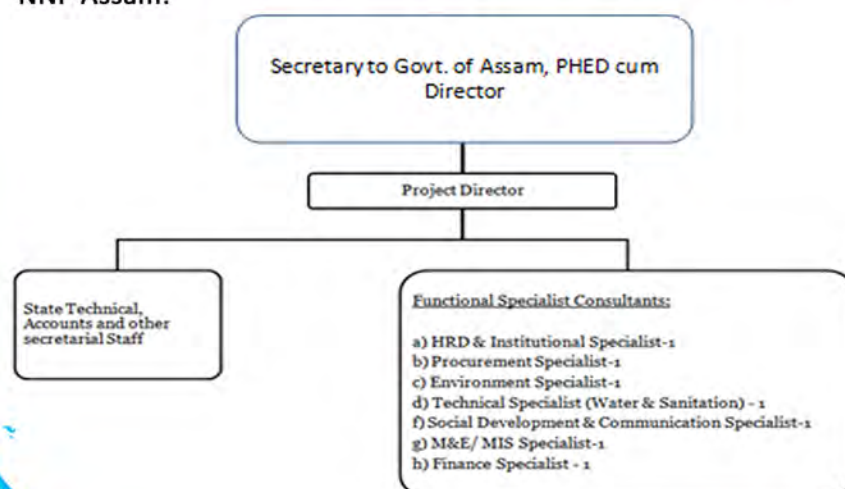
NNP Assam.

Secretary to Govt. of Assam, PHED cum Director

Project Director

State Technical, Accounts and other secretarial Staff

Functional Specialist Consultants:

a) HRD & Institutional Specialist-1
b) Procurement Specialist-1
c) Environment Specialist-1
d) Technical Specialist (Water & Sanitation) - 1
f) Social Development & Communication Specialist-1
g) M&E/ MIS Specialist-1
h) Finance Specialist - 1